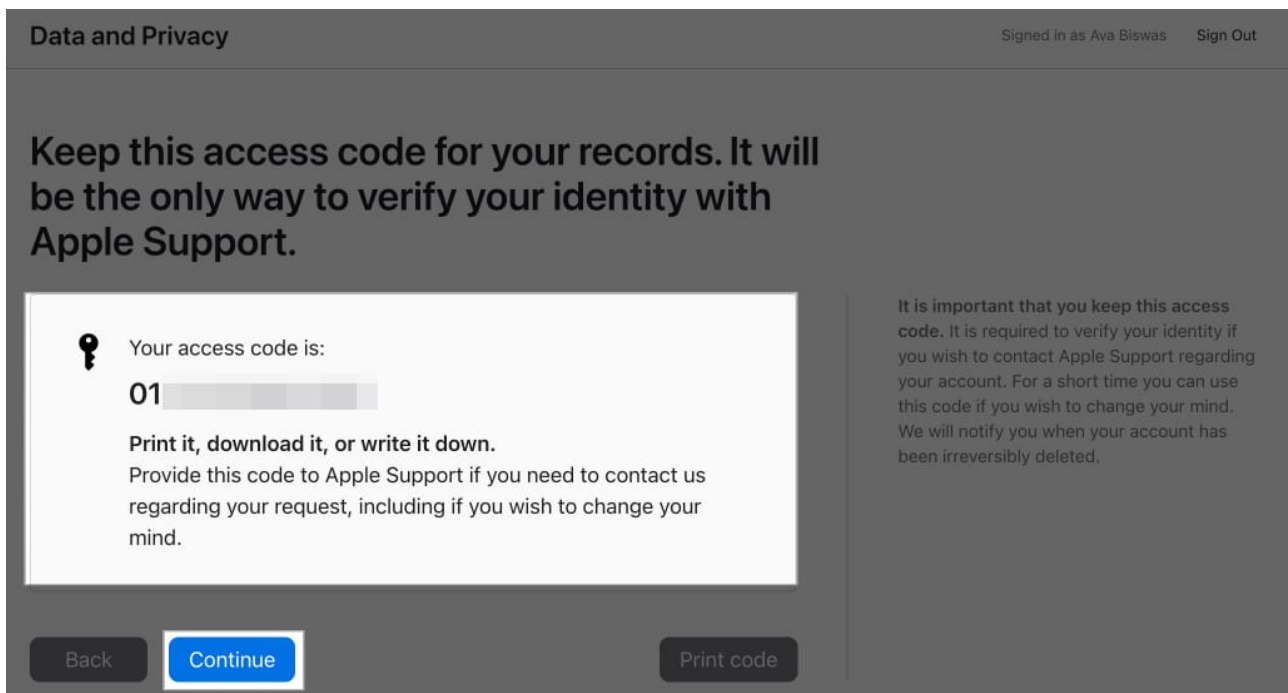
Data and Privacy

Signed in as Ava Biswas Sign Out

Keep this access code for your records. It will be the only way to verify your identity with Apple Support.

Your access code is:

01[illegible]

**Print it, download it, or write it down.**
Provide this code to Apple Support if you need to contact us regarding your request, including if you wish to change your mind.

**It is important that you keep this access code.** It is required to verify your identity if you wish to contact Apple Support regarding your account. For a short time you can use this code if you wish to change your mind. We will notify you when your account has been irreversibly deleted.

Back Continue Print code